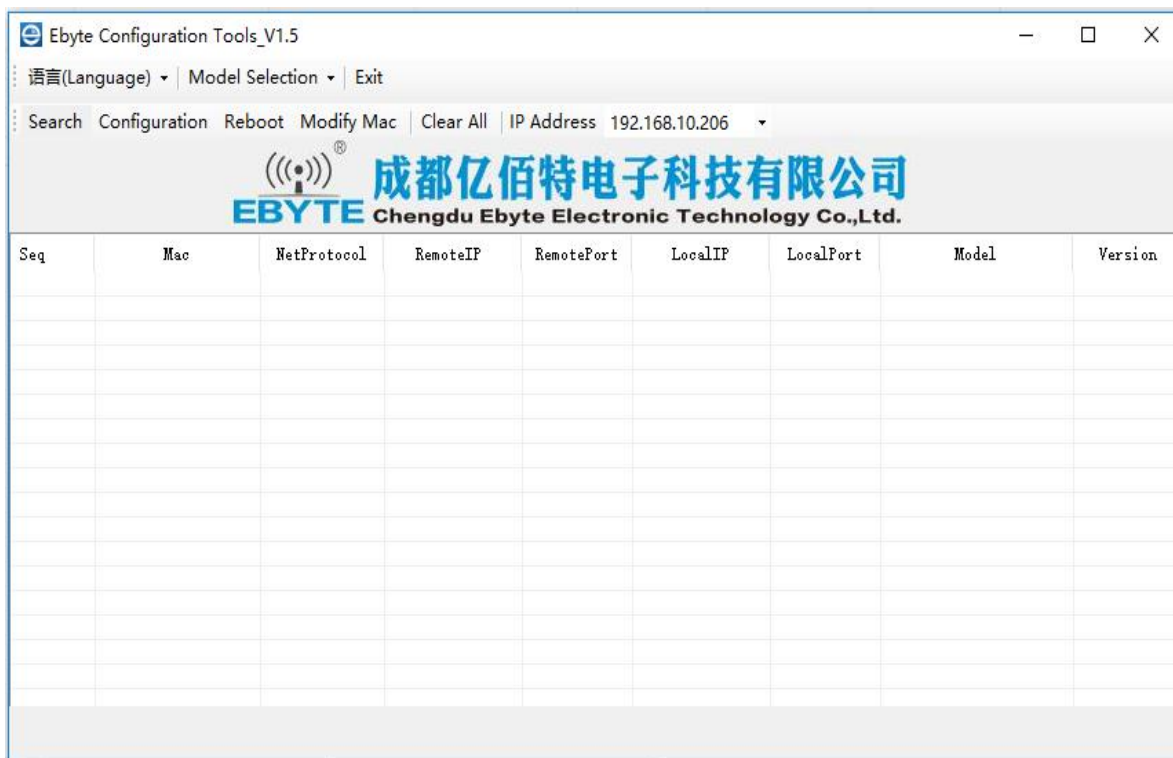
Ebyte Configuration Tools_V1.5

语言(Language) ▾ | Model Selection ▾ | Exit

Search Configuration Reboot Modify Mac | Clear All | IP Address 192.168.10.206 ▾

EBYTE 成都亿佰特电子科技有限公司 Chengdu Ebyte Electronic Technology Co.,Ltd.

| Seq | Mac | NetProtocol | RemoteIP | RemotePort | LocalIP | LocalPort | Model | Version |
|---|---|---|---|---|---|---|---|---|